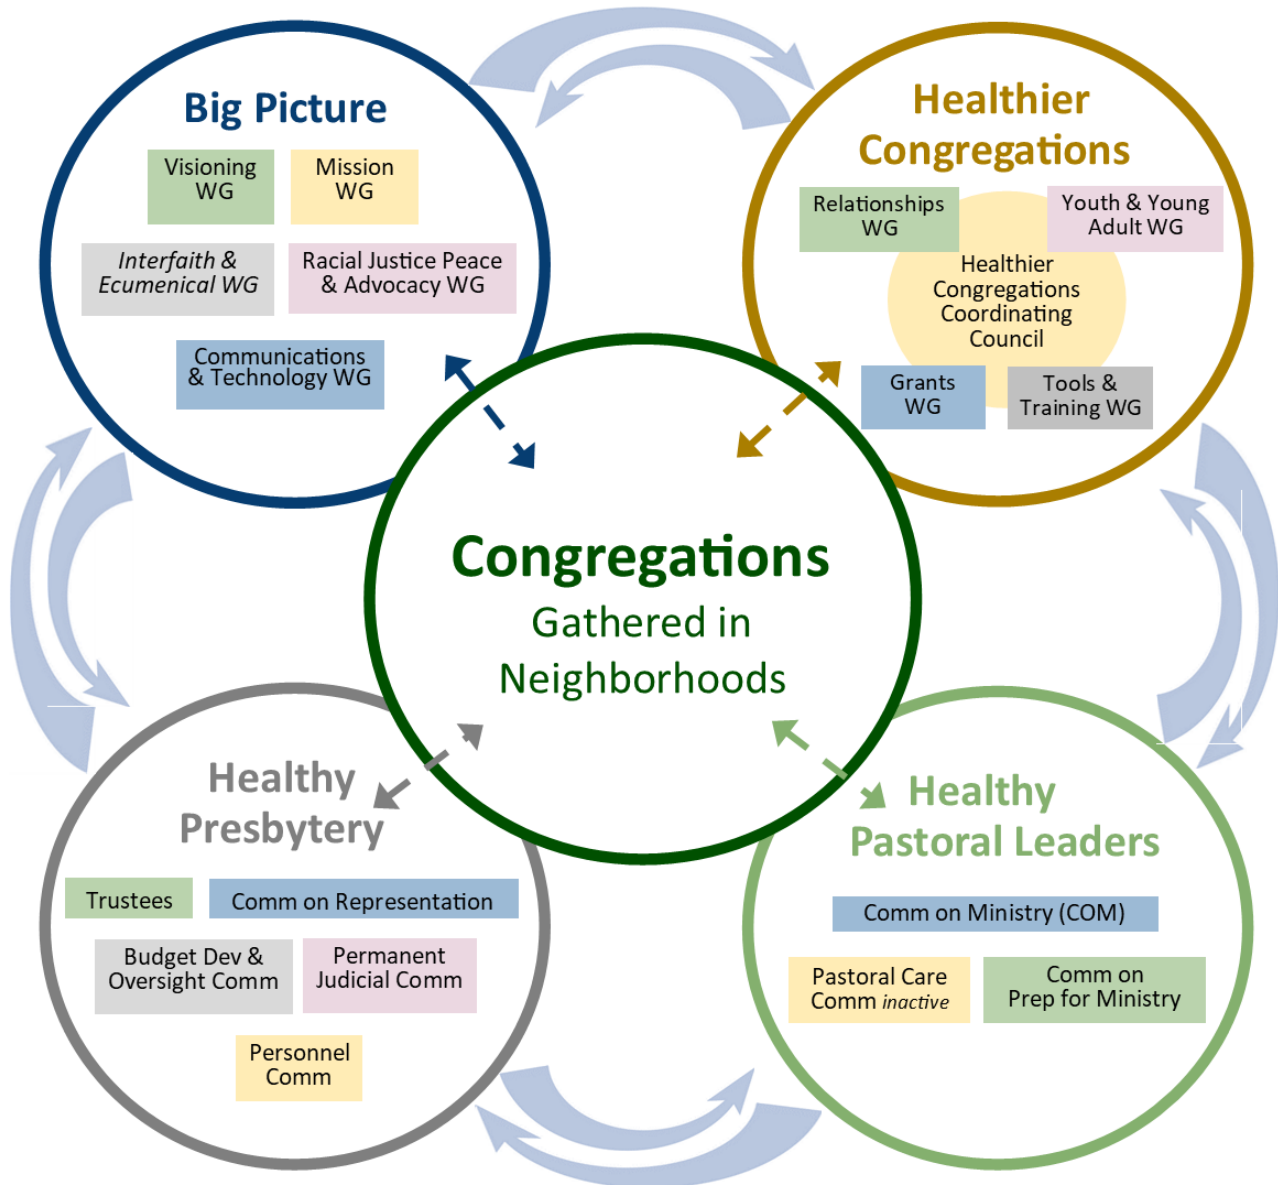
Big Picture

Visioning WG

Mission WG

Interfaith & Ecumenical WG

Racial Justice Peace & Advocacy WG

Communications & Technology WG

Healthier Congregations

Relationships WG

Youth & Young Adult WG

Healthier Congregations Coordinating Council

Grants WG

Tools & Training WG

Congregations

Gathered in Neighborhoods

Healthy Presbytery

Trustees

Comm on Representation

Budget Dev & Oversight Comm

Permanent Judicial Comm

Personnel Comm

Healthy Pastoral Leaders

Comm on Ministry (COM)

Pastoral Care Comm inactive

Comm on Prep for Ministry